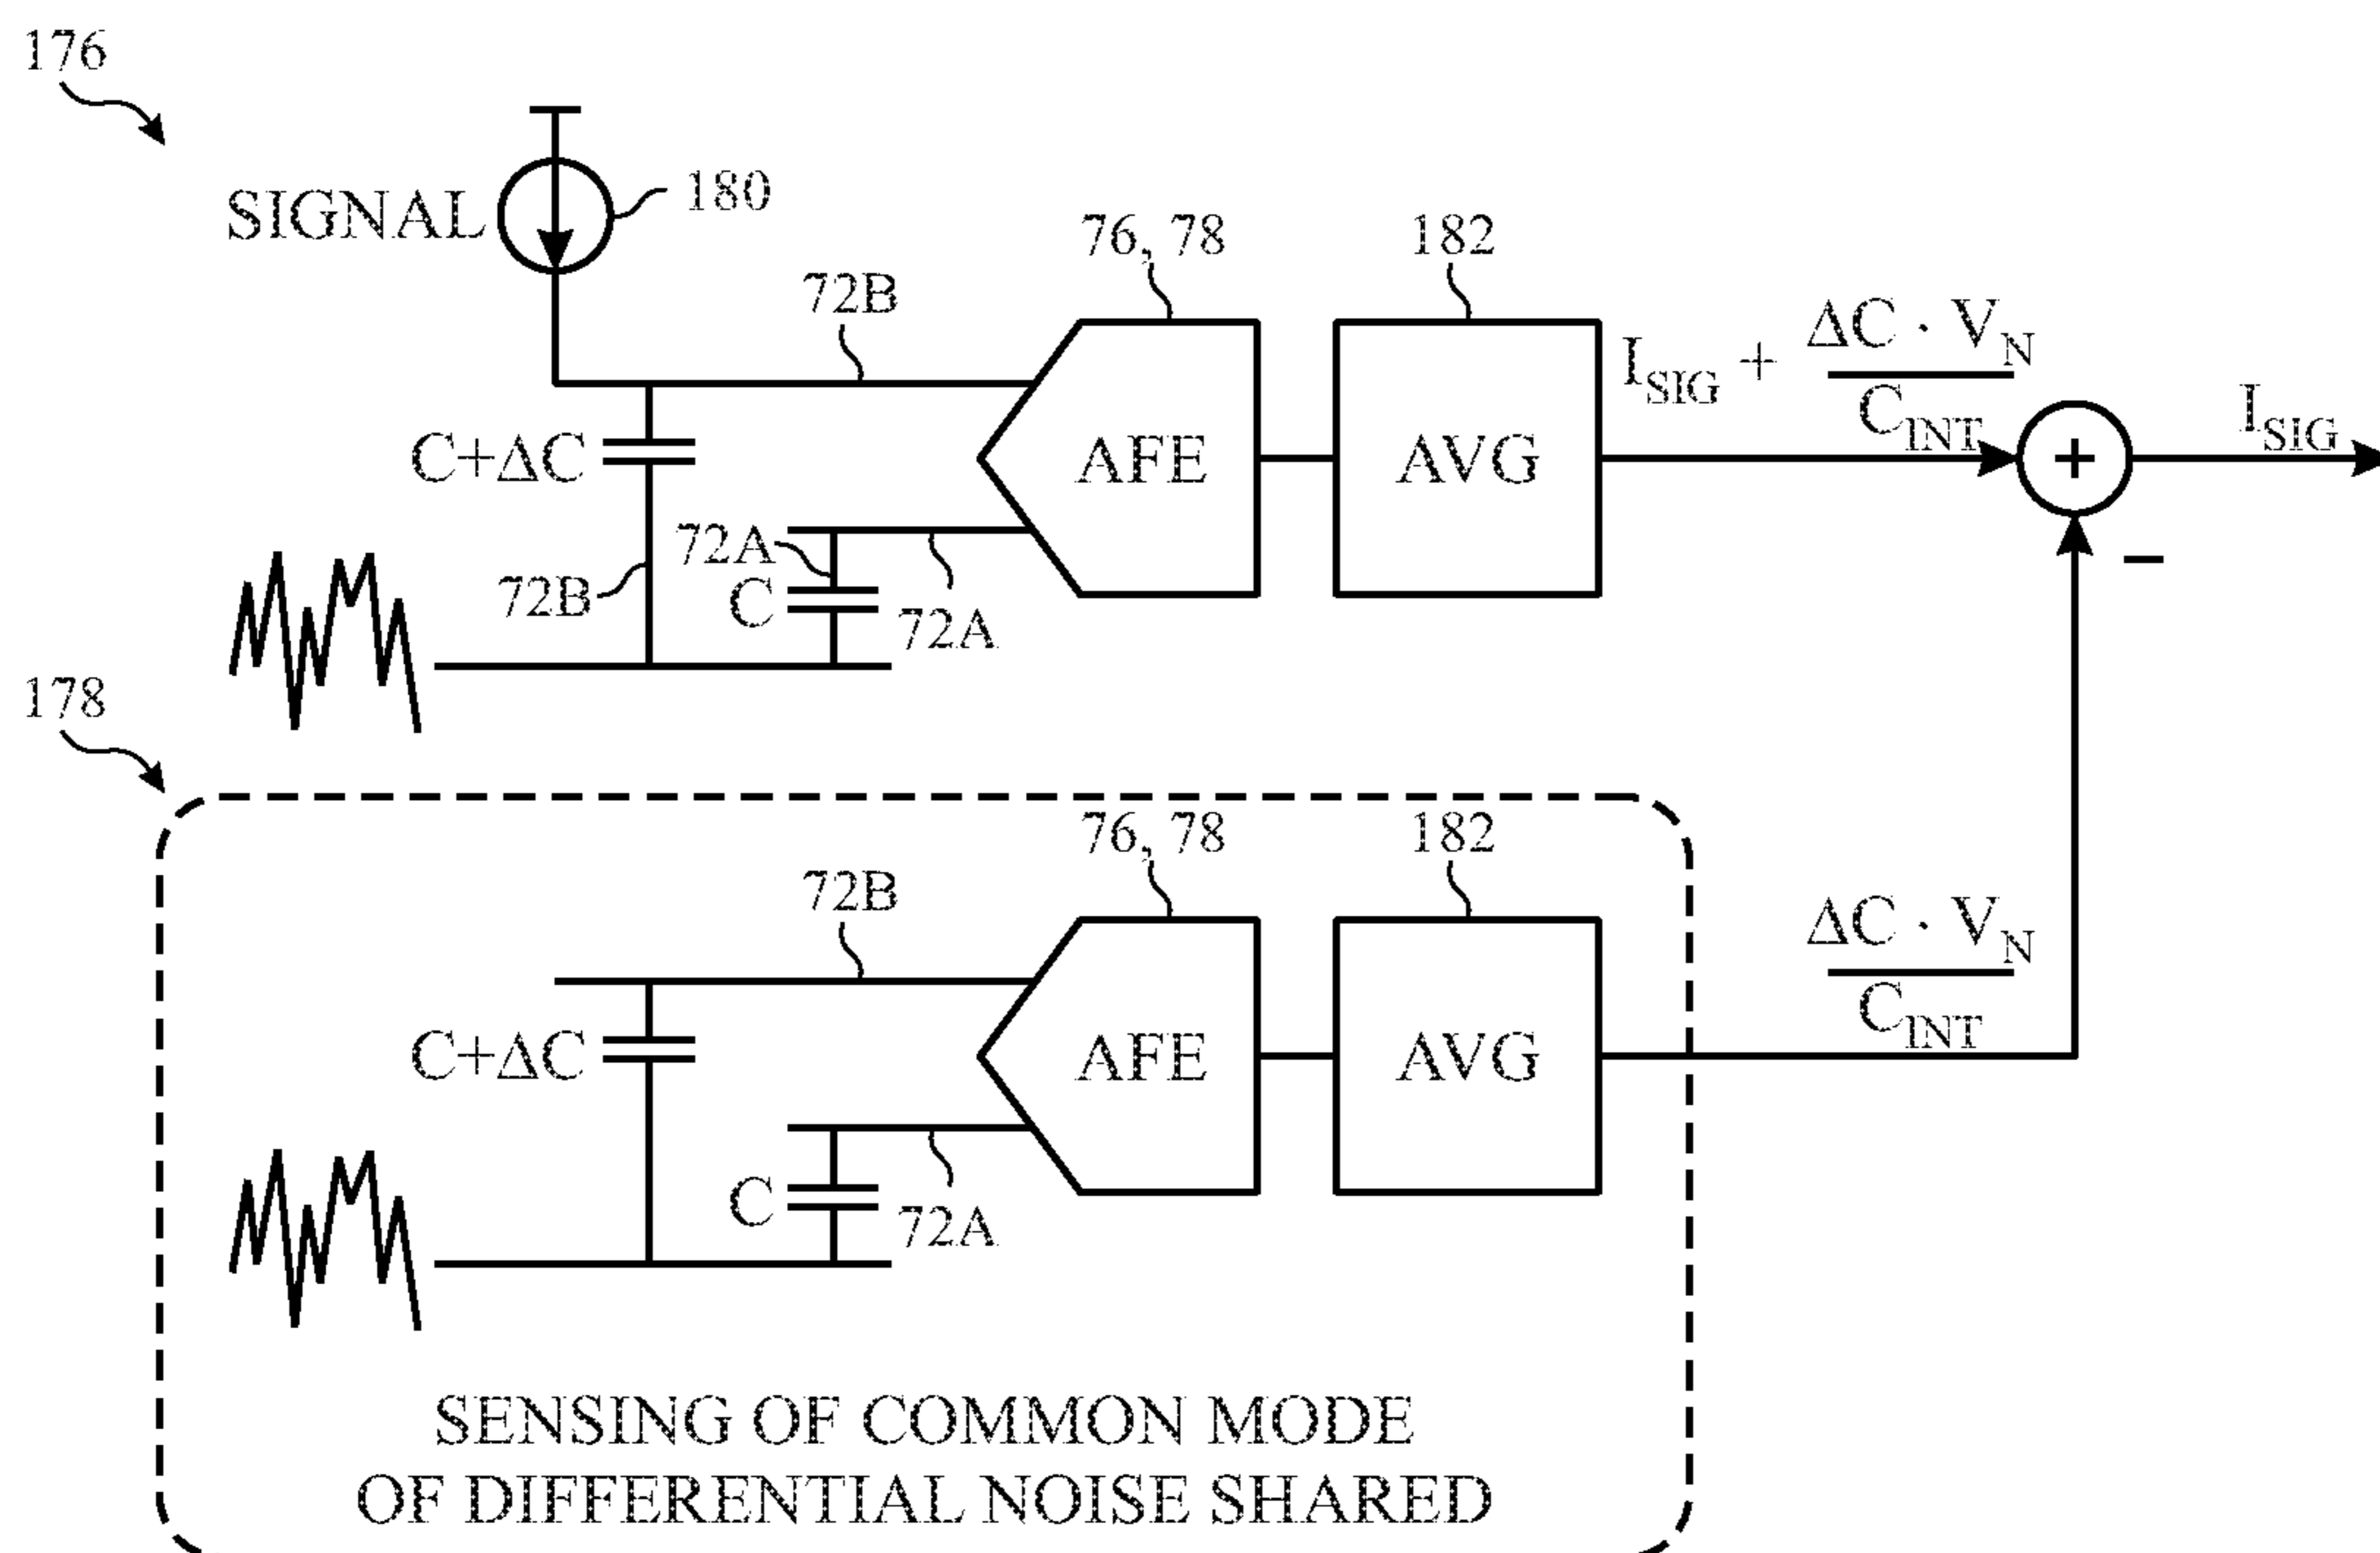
176

SIGNAL

180

76, 78

182

72B

$I_{SIG} + \frac{\Delta C \cdot V_N}{C_{INT}}$

$I_{SIG}$

C+ΔC

AFE

AVG

+

72A

72B

C

72A

–

178

76, 78

182

72B

$\frac{\Delta C \cdot V_N}{C_{INT}}$

C+ΔC

AFE

AVG

C

72A

SENSING OF COMMON MODE OF DIFFERENTIAL NOISE SHARED